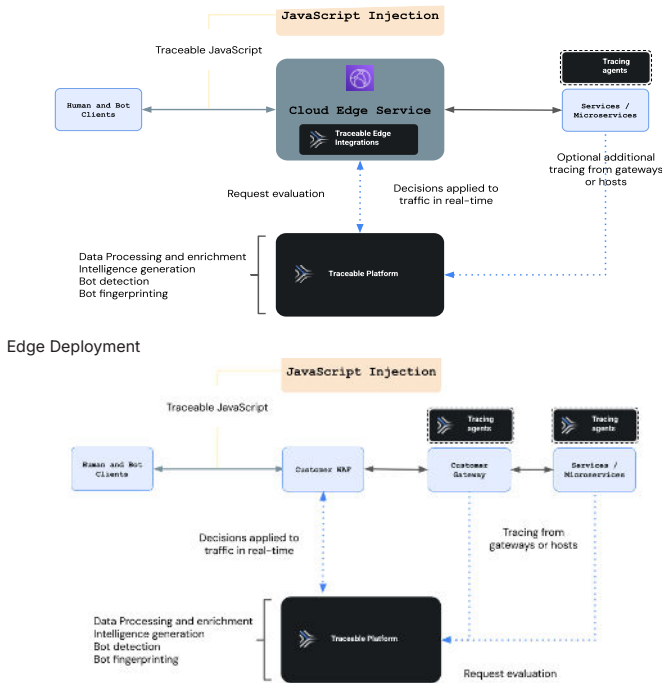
JavaScript Injection

Traceable JavaScript

Tracing agents

Human and Bot Clients

Cloud Edge Service

Traceable Edge Integrations

Services / Microservices

Optional additional tracing from gateways or hosts

Request evaluation

Decisions applied to traffic in real-time

Data Processing and enrichment
Intelligence generation
Bot detection
Bot fingerprinting

Traceable Platform

Edge Deployment

JavaScript Injection

Traceable JavaScript

Tracing agents

Tracing agents

Human and Bot Clients

Customer WAF

Customer Gateway

Services / Microservices

Decisions applied to traffic in real-time

Tracing from gateways or hosts

Data Processing and enrichment
Intelligence generation
Bot detection
Bot fingerprinting

Traceable Platform

Request evaluation